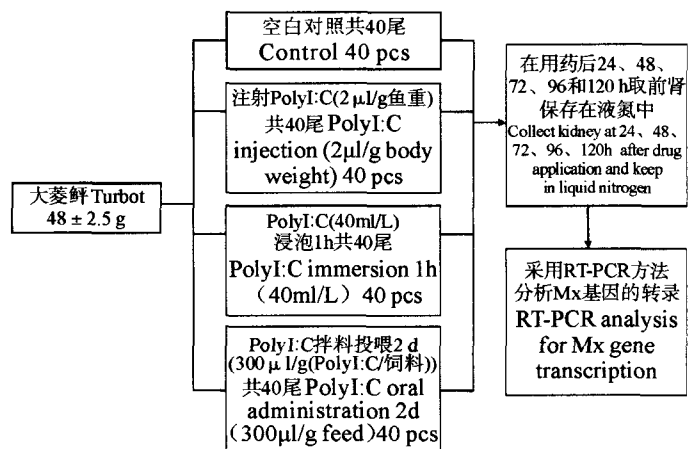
大菱鲆 Turbot
48 ± 2.5 g

空白对照共40尾
Control 40 pcs

注射PolyI:C(2 μl/g鱼重)共40尾 PolyI:C injection (2μl/g body weight) 40 pcs

PolyI:C(40ml/L)浸泡1h共40尾
PolyI:C immersion 1h （40ml/L）40 pcs

PolyI:C拌料投喂2 d (300 μ l/g(PolyI:C/饲料))共40尾 PolyI:C oral administration 2d（300μl/g feed）40 pcs

在用药后24、48、72、96和120 h取前肾保存在液氮中
Collect kidney at 24、48、72、96、120h after drug application and keep in liquid nitrogen

采用RT-PCR方法分析Mx基因的转录
RT-PCR analysis for Mx gene transcription